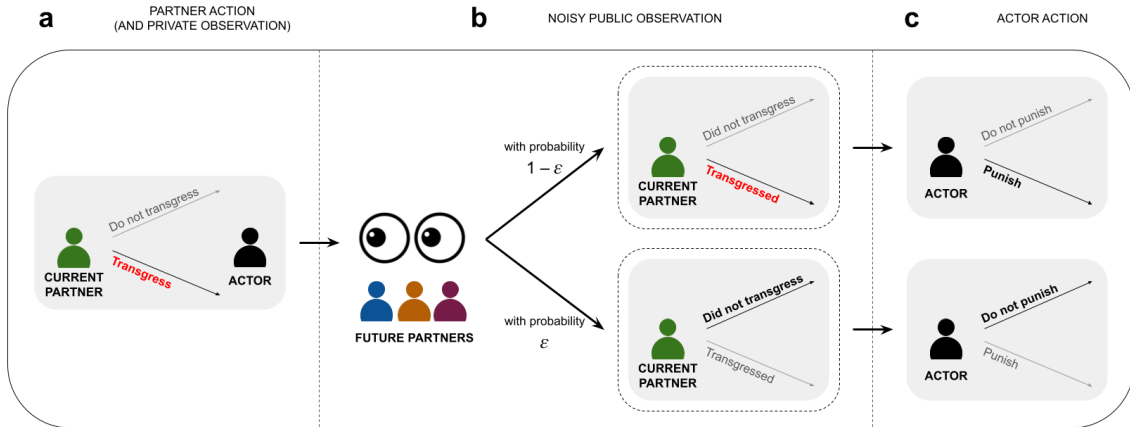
a PARTNER ACTION (AND PRIVATE OBSERVATION)

b NOISY PUBLIC OBSERVATION

c ACTOR ACTION

Do not transgress

Transgress

CURRENT PARTNER

ACTOR

FUTURE PARTNERS

with probability $1-\varepsilon$

with probability $\varepsilon$

Did not transgress

Transgressed

CURRENT PARTNER

Did not transgress

Transgressed

CURRENT PARTNER

Do not punish

Punish

ACTOR

Do not punish

Punish

ACTOR